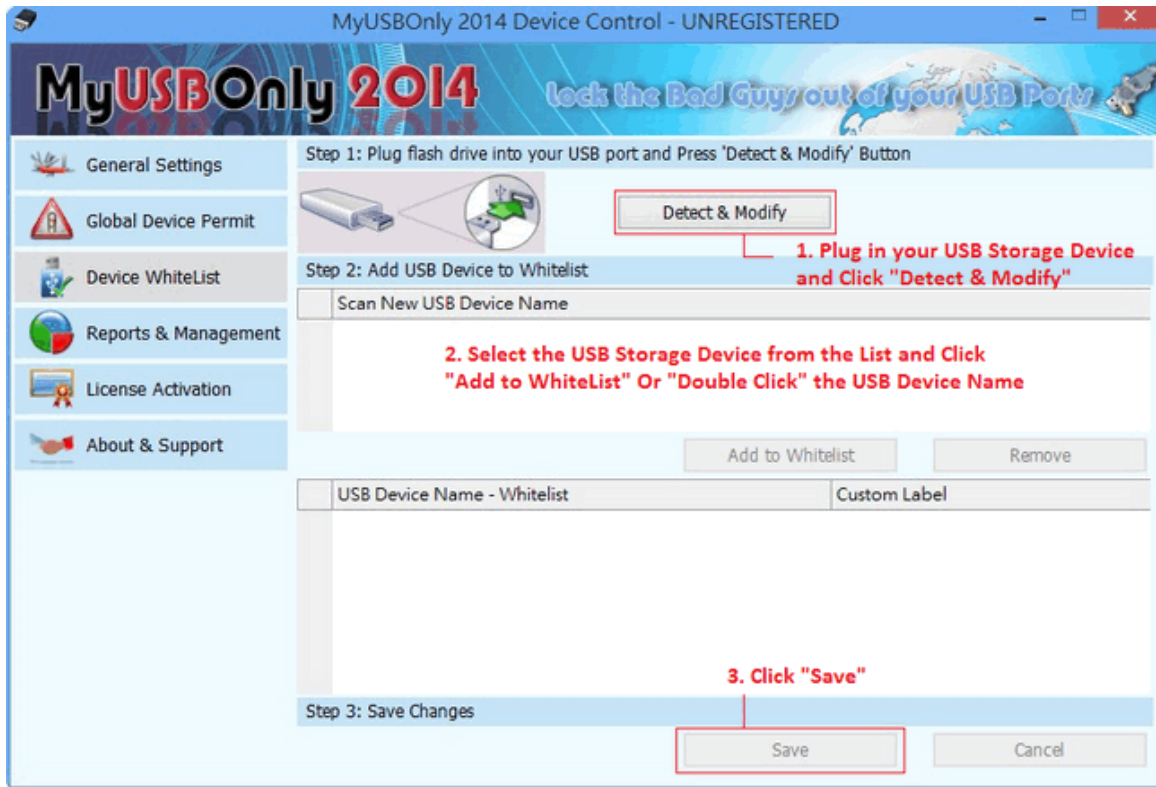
MyUSBOnly 2014 Device Control - UNREGISTERED

MyUSBOnly 2014

Lock the Bad Guys out of your USB Ports

General Settings

Global Device Permit

Device WhiteList

Reports & Management

License Activation

About & Support

Step 1: Plug flash drive into your USB port and Press 'Detect & Modify' Button

Detect & Modify

1. Plug in your USB Storage Device and Click "Detect & Modify"

Step 2: Add USB Device to Whitelist

Scan New USB Device Name

2. Select the USB Storage Device from the List and Click "Add to WhiteList" Or "Double Click" the USB Device Name

Add to Whitelist

Remove

| USB Device Name - Whitelist | Custom Label |
|---|---|

3. Click "Save"

Step 3: Save Changes

Save

Cancel